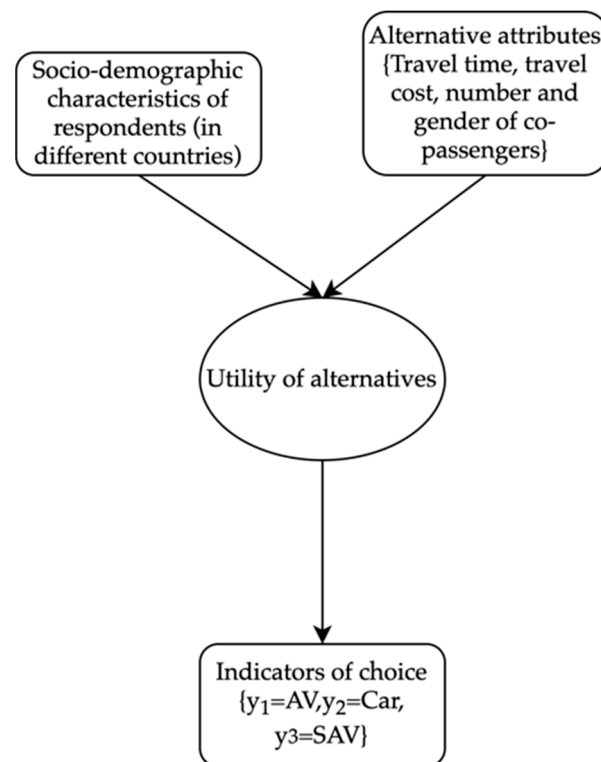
Socio-demographic characteristics of respondents (in different countries)

Alternative attributes {Travel time, travel cost, number and gender of co-passengers}

Utility of alternatives

Indicators of choice $\{y_1$=AV,$y_2$=Car, $y_3$=SAV$\}$